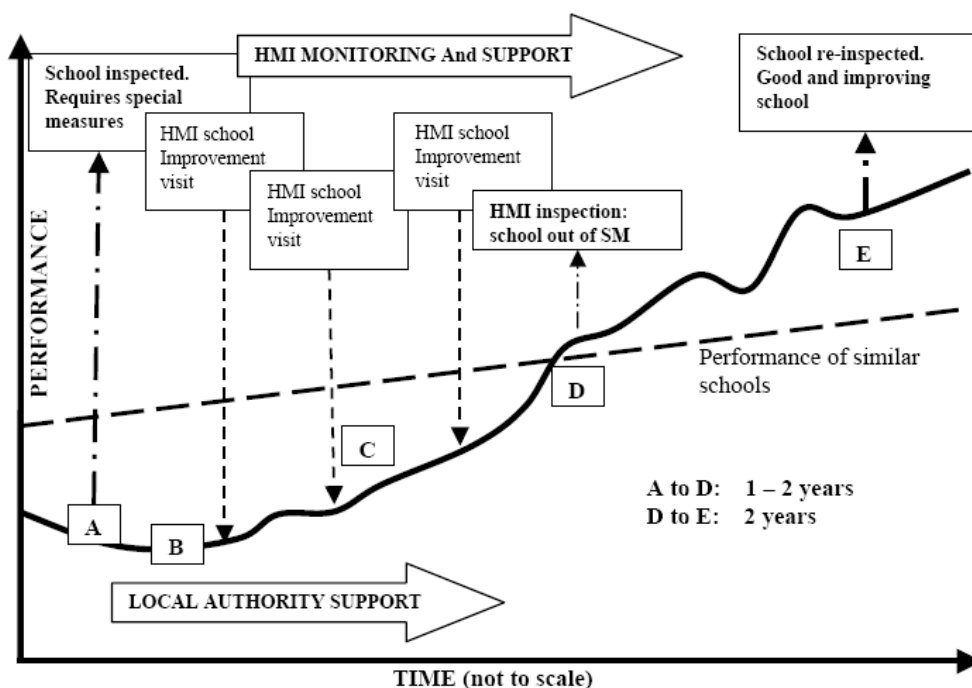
HMI MONITORING And SUPPORT

School inspected. Requires special measures

HMI school Improvement visit

HMI school Improvement visit

HMI school Improvement visit

HMI inspection: school out of SM

School re-inspected. Good and improving school

PERFORMANCE

E

Performance of similar schools

D

C

A to D: 1 – 2 years
D to E: 2 years

A

B

LOCAL AUTHORITY SUPPORT

TIME (not to scale)